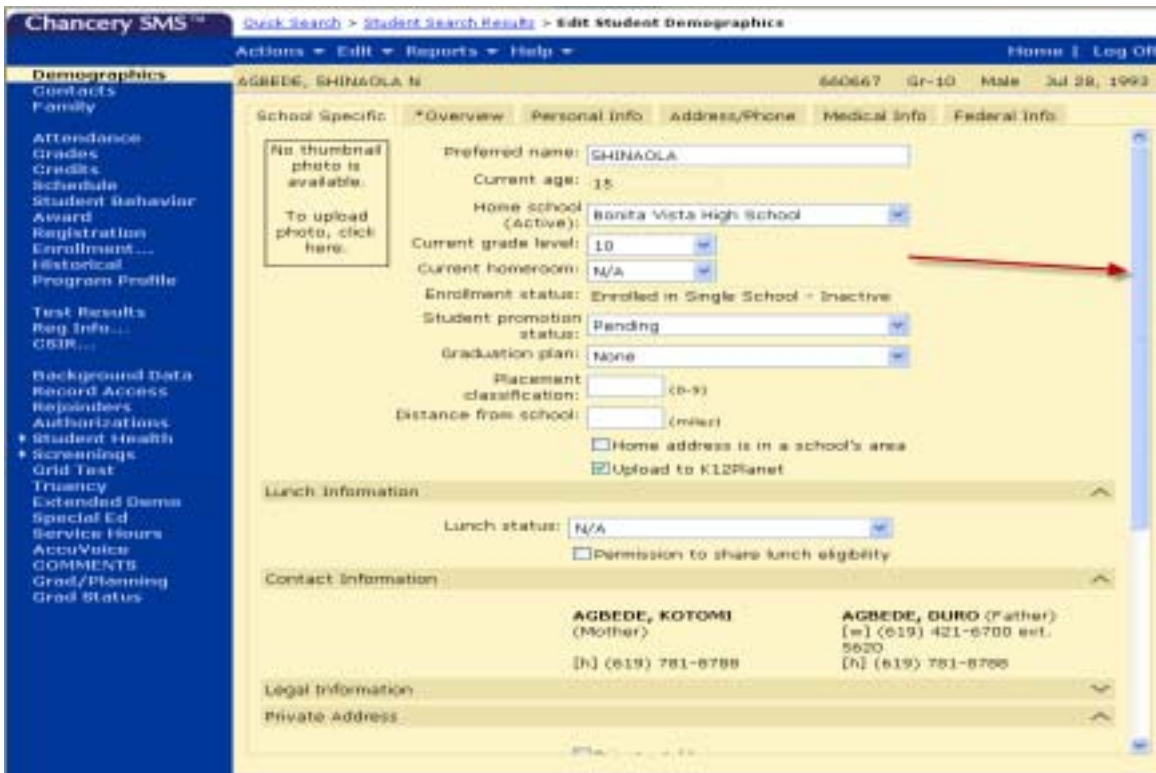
Chancery SMS™

Quick Search > Student Search Results > Edit Student Demographics

Actions ▾ Edit ▾ Reports ▾ Help ▾

Home | Log Off

Demographics
Contacts
Family

Attendance
Grades
Credits
Schedule
Student Behavior
Award
Registration
Enrollment...
Historical
Program Profile

Test Results
Reg Info...
CSSR...

Background Data
Record Access
Rejoinders
Authorizations
• Student Health
• Screenings
Grid Test
Truancy
Extended Demo
Special Ed
Service Hours
AccuVoice
COMMENTS
Grad/Planning
Grad Status

AGBEDE, SHINAOLA N

660667 Gr-10 Male Jul 28, 1993

School Specific | *Overview | Personal Info | Address/Phone | Medical Info | Federal Info

No thumbnail photo is available.

To upload photo, click here.

Preferred name: SHINAOLA
Current age: 15
Home school (Active): Bonita Vista High School
Current grade level: 10
Current homeroom: N/A
Enrollment status: Enrolled in Single School - Inactive
Student promotion status: Pending
Graduation plan: None
Placement classification: (0-9)
Distance from school: (miles)
Home address is in a school's area
Upload to K12Planet

Lunch Information

Lunch status: N/A
Permission to share lunch eligibility

Contact Information

AGBEDE, KOTOMI (Mother)
[h] (619) 781-8788

AGBEDE, DURO (Father)
[w] (619) 421-6700 ext. 5620
[h] (619) 781-8788

Legal Information

Private Address

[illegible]